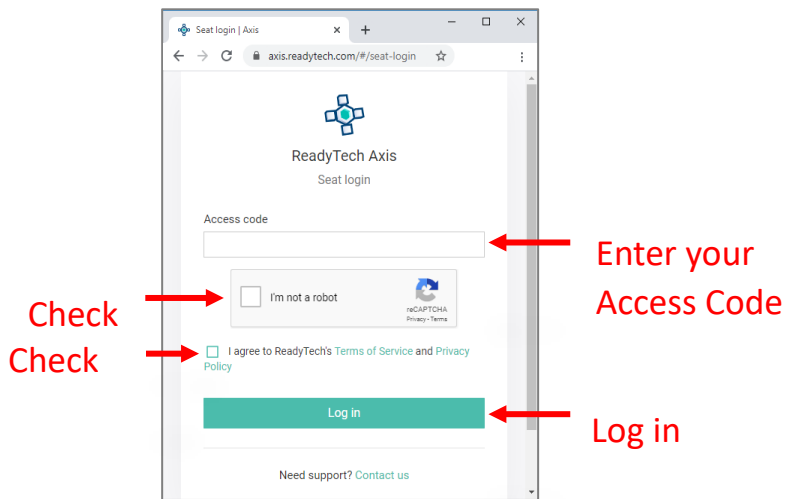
Seat login | Axis
+
axis.readytech.com/#/seat-login

ReadyTech Axis
Seat login

Access code

Enter your Access Code

Check

I'm not a robot
reCAPTCHA
Privacy - Terms

Check

I agree to ReadyTech's Terms of Service and Privacy Policy

Log in

Log in

Need support? Contact us